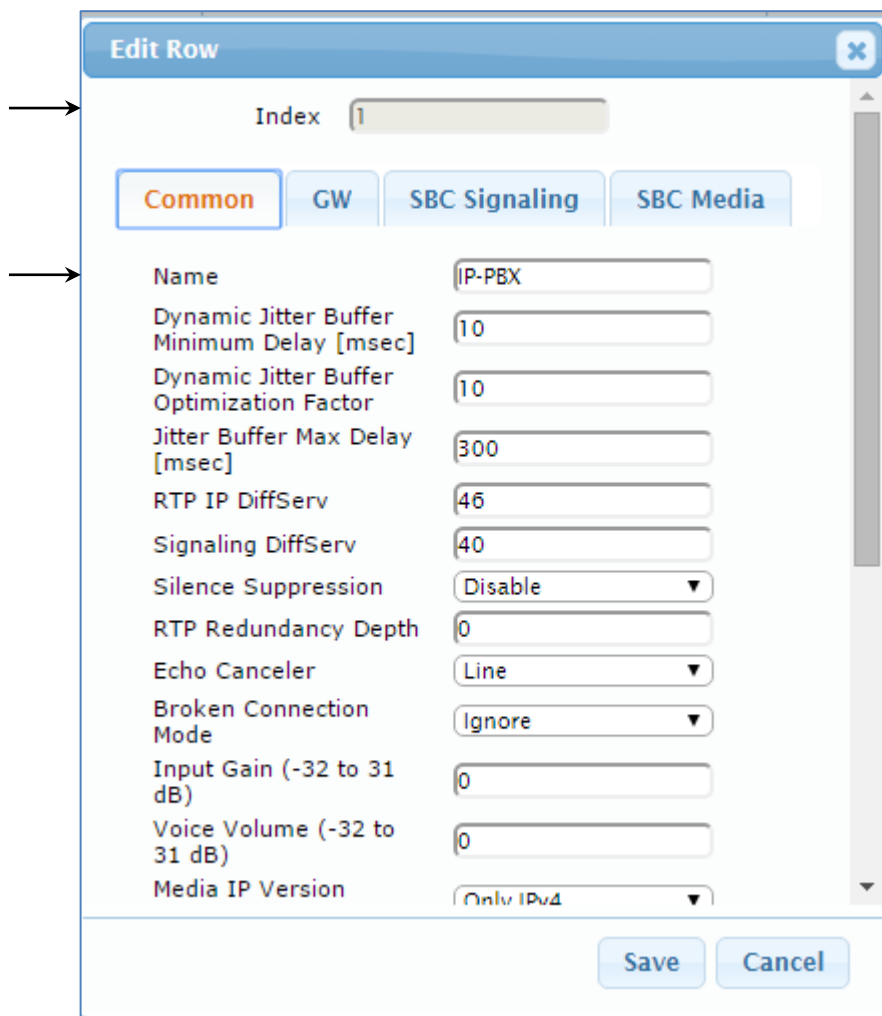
Edit Row

Index 1

Common GW SBC Signaling SBC Media

Name IP-PBX

Dynamic Jitter Buffer Minimum Delay [msec] 10

Dynamic Jitter Buffer Optimization Factor 10

Jitter Buffer Max Delay [msec] 300

RTP IP DiffServ 46

Signaling DiffServ 40

Silence Suppression Disable

RTP Redundancy Depth 0

Echo Canceler Line

Broken Connection Mode Ignore

Input Gain (-32 to 31 dB) 0

Voice Volume (-32 to 31 dB) 0

Media IP Version Only IPv4

Save Cancel